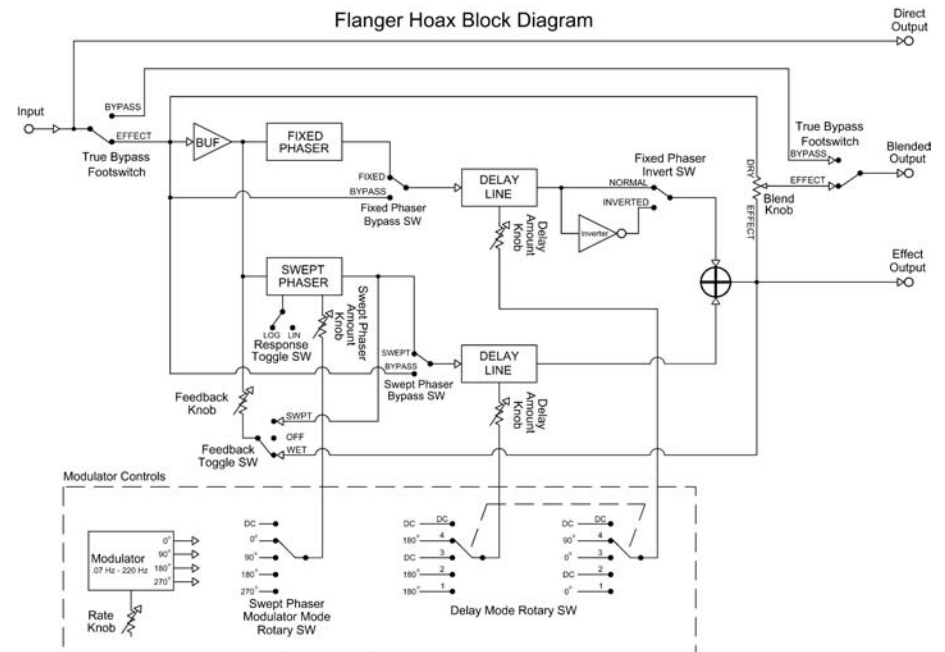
Flanger Hoax Block Diagram

Direct Output

Input

BYPASS

EFFECT

True Bypass Footswitch

BUF

FIXED PHASER

FIXED

BYPASS

Fixed Phaser Bypass SW

DELAY LINE

Delay Amount Knob

NORMAL

Fixed Phaser Invert SW

INVERTED

Inverter

True Bypass Footswitch

BYPASS

EFFECT

DRY

EFFECT

Blend Knob

Blended Output

Effect Output

SWEPT PHASER

LOG LIN

Response Toggle SW

Swept Phaser Amount Knob

SWEPT

BYPASS

Swept Phaser Bypass SW

DELAY LINE

Delay Amount Knob

Feedback Knob

SWPT

OFF

WET

Feedback Toggle SW

Modulator Controls

Modulator
.07 Hz - 220 Hz

0°
90°
180°
270°

Rate Knob

DC
0°
90°
180°
270°

Swept Phaser Modulator Mode Rotary SW

DC
180°
DC
180°
180°

DC
4
3
2
1

DC
90°
0°
DC
0°

DC
4
3
2
1

Delay Mode Rotary SW